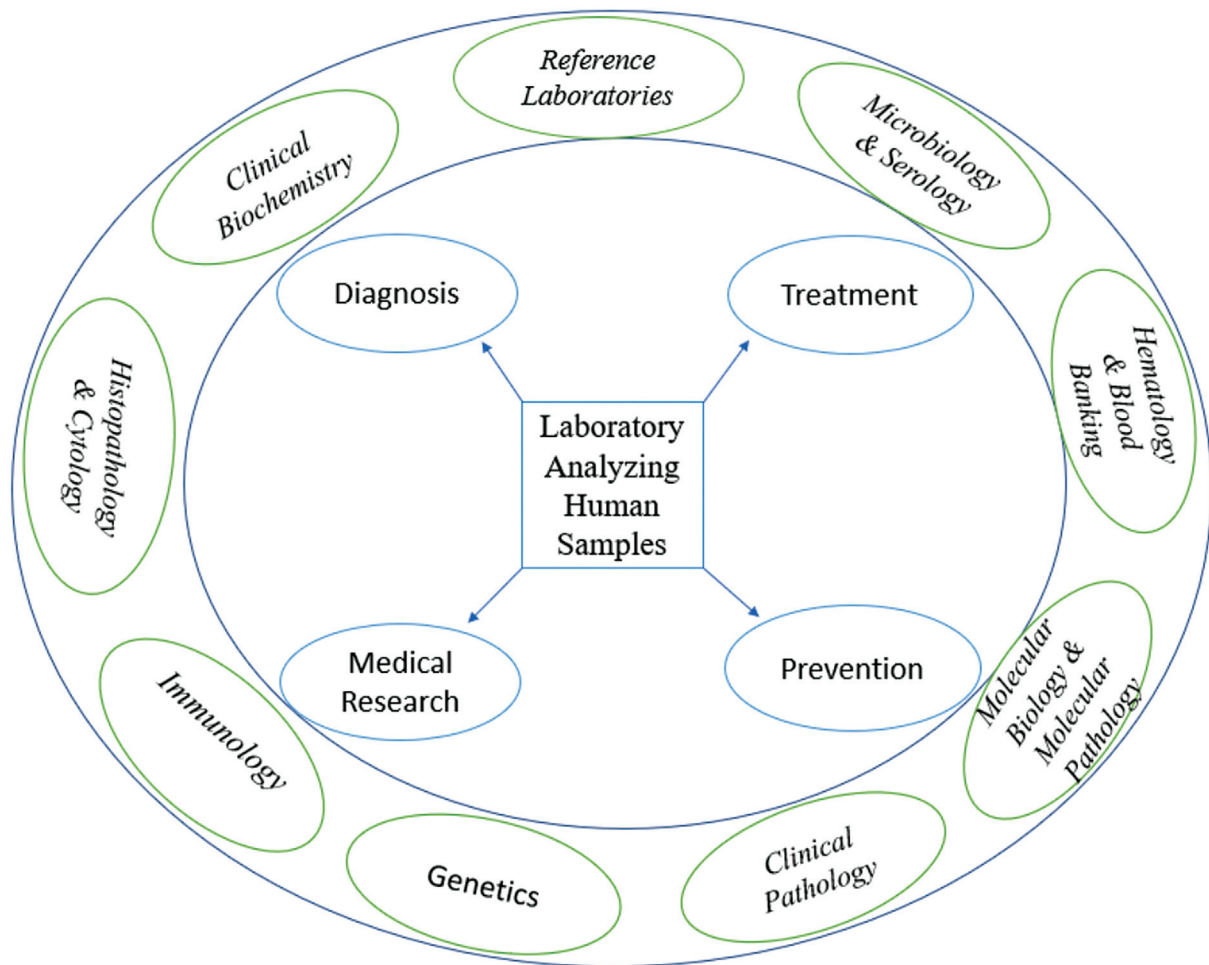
Reference Laboratories

Clinical Biochemistry

Microbiology & Serology

Diagnosis

Treatment

Hematology & Blood Banking

Histopathology & Cytology

Laboratory Analyzing Human Samples

Medical Research

Prevention

Molecular Biology & Molecular Pathology

Immunology

Genetics

Clinical Pathology